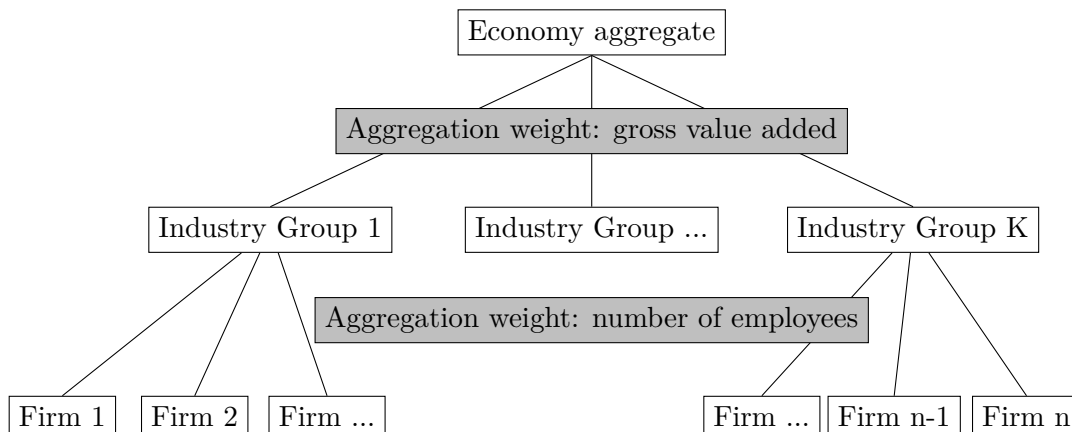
Economy aggregate

Aggregation weight: gross value added

Industry Group 1

Industry Group ...

Industry Group K

Aggregation weight: number of employees

Firm 1

Firm 2

Firm ...

Firm ...

Firm n-1

Firm n